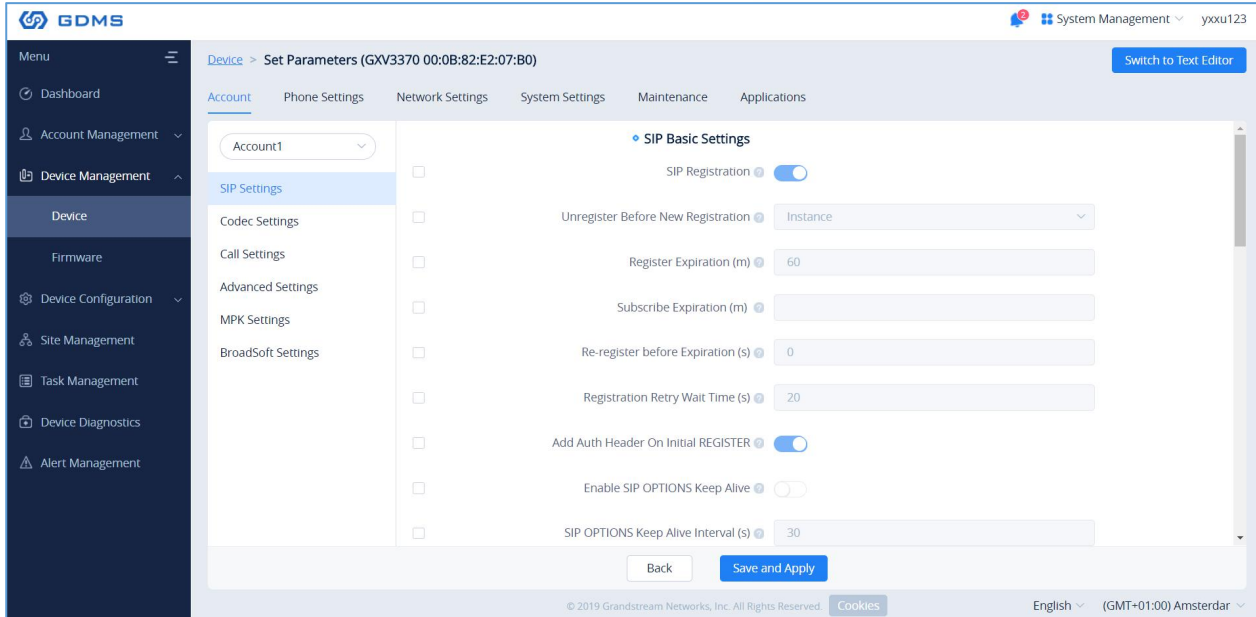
GDMS

2 System Management yxxu123

Menu

Dashboard

Account Management

Device Management

Device

Firmware

Device Configuration

Site Management

Task Management

Device Diagnostics

Alert Management

Device > Set Parameters (GXV3370 00:0B:82:E2:07:B0)

Switch to Text Editor

Account Phone Settings Network Settings System Settings Maintenance Applications

Account1

SIP Settings

Codec Settings

Call Settings

Advanced Settings

MPK Settings

BroadSoft Settings

SIP Basic Settings

SIP Registration

Unregister Before New Registration Instance

Register Expiration (m) 60

Subscribe Expiration (m)

Re-register before Expiration (s) 0

Registration Retry Wait Time (s) 20

Add Auth Header On Initial REGISTER

Enable SIP OPTIONS Keep Alive

SIP OPTIONS Keep Alive Interval (s) 30

Back Save and Apply

© 2019 Grandstream Networks, Inc. All Rights Reserved. Cookies

English (GMT+01:00) Amsterdar